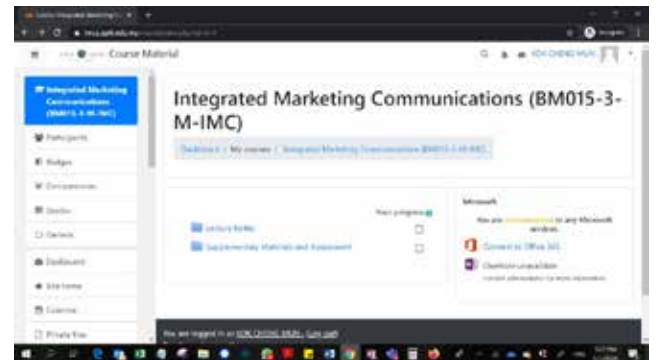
Course Material

Integrated Marketing Communications (BM015-3-M-IMC)

Participants

Badges

Competencies

Grades

General

Dashboard

Site home

Calendar

Private files

Integrated Marketing Communications (BM015-3-M-IMC)

Dashboard / My courses / Integrated Marketing Communications (BM015-3-M-IMC)

Your progress

Lecture Notes

Supplementary Materials and Assessment

Microsoft

Connect to Office 365

OneNote unavailable

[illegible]